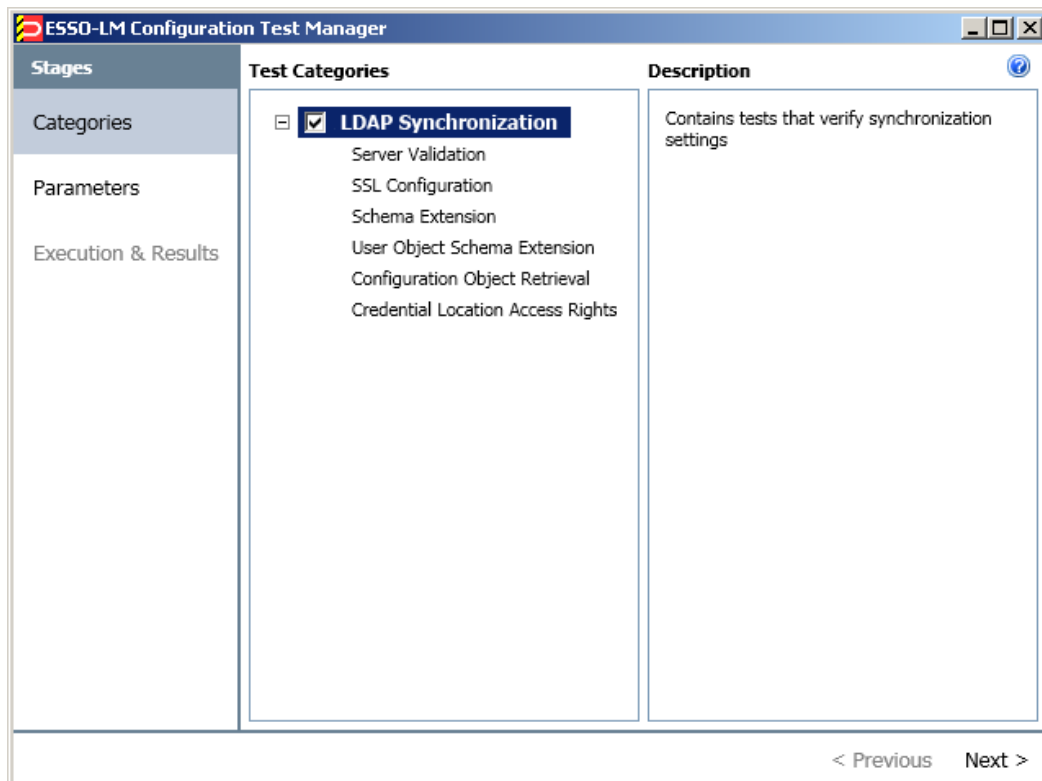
ESSO-LM Configuration Test Manager

Stages

Categories

Parameters

Execution & Results

Test Categories

LDAP Synchronization

Server Validation

SSL Configuration

Schema Extension

User Object Schema Extension

Configuration Object Retrieval

Credential Location Access Rights

Description

Contains tests that verify synchronization settings

< Previous

Next >